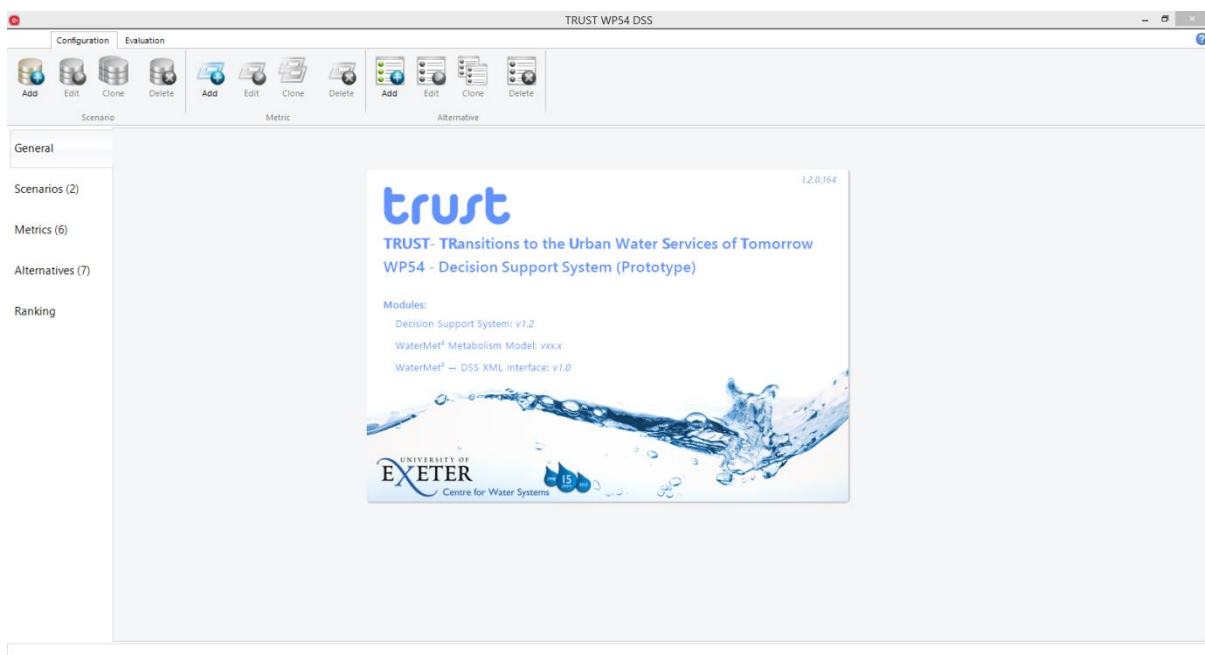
TRUST WP54 DSS

Configuration Evaluation

Add Edit Clone Delete
Scenario

Add Edit Clone Delete
Metric

Add Edit Clone Delete
Alternative

General

Scenarios (2)

Metrics (6)

Alternatives (7)

Ranking

1.2.0.164

trust

TRUST- TRansitions to the Urban Water Services of Tomorrow
WP54 - Decision Support System (Prototype)

Modules:
Decision Support System: v1.2
WaterMet² Metabolism Model: vxx.x
WaterMet² ↔ DSS XML Interface: v1.0

UNIVERSITY OF
EXETER
Centre for Water Systems

15